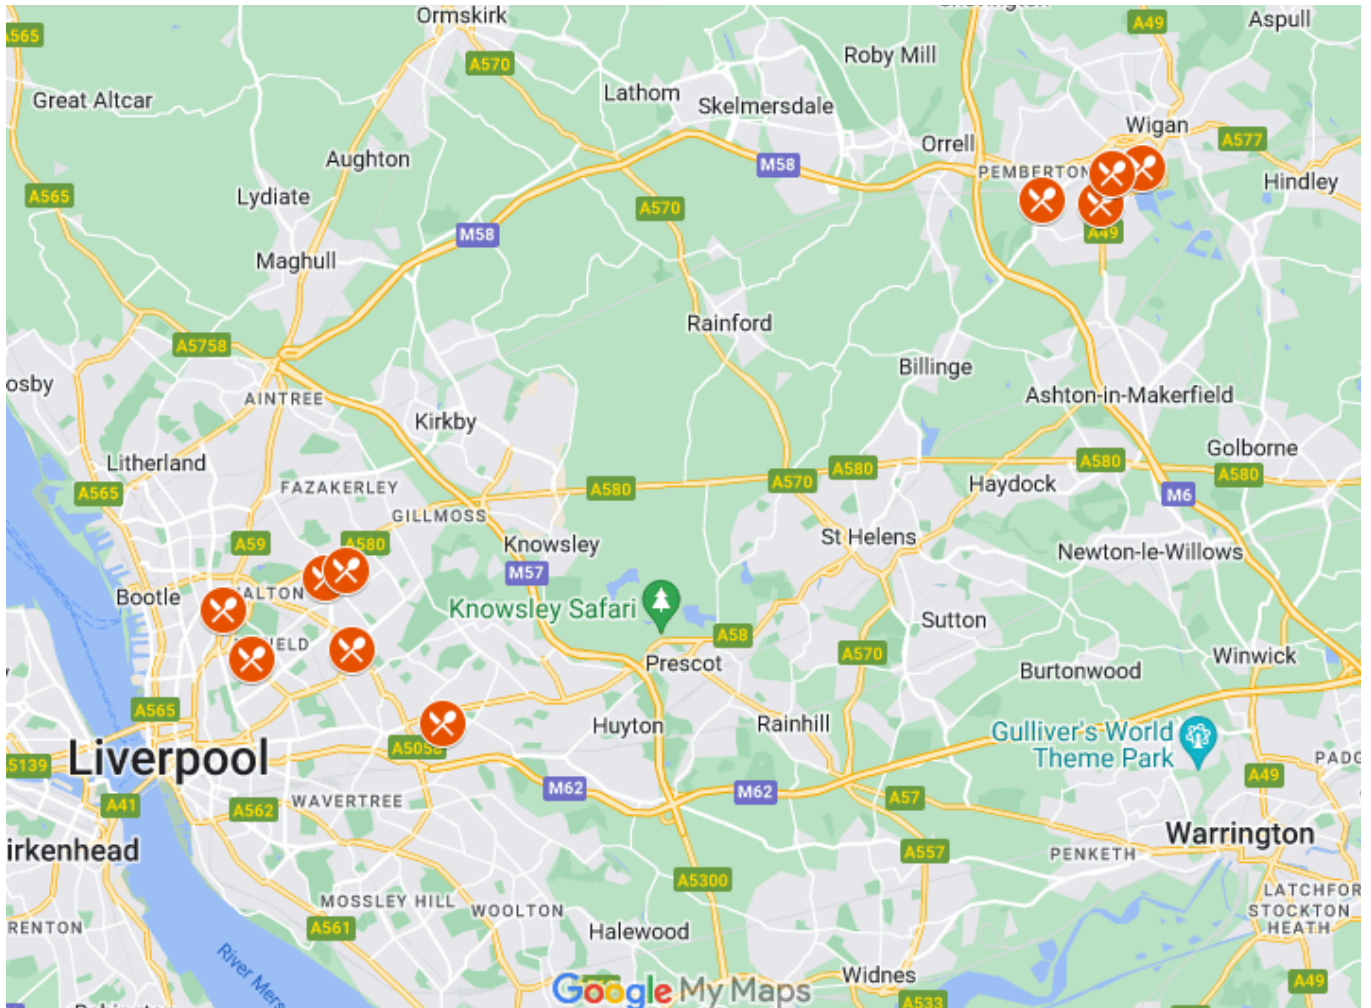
Ormskirk
A565
A570
A49
Aspull
Roby Mill
Great Altcar
Lathom
Skelmersdale
Wigan
Orrell
A577
Aughton
M58
PEMBERTON
Hindley
A565
Lydiate
A570
A49
M58
Maghull
Rainford
A5758
Billinge
osby
AINTREE
Ashton-in-Makerfield
Kirkby
Golborne
Litherland
A580
A570
A580
A580
A580
A565
FAZAKERLEY
Haydock
M6
GILLMOSS
A59
A580
Knowsley
St Helens
Newton-le-Willows
M57
Bootle
ALTON
Knowsley Safari
Sutton
ELD
A58
Prescot
A570
Burtonwood
Winwick
A565
Huyton
Rainhill
Gulliver's World Theme Park
A505
PADG
Liverpool
5139
M62
M62
A57
A49
A41
A562
WAVERTREE
Warrington
irkenhead
PENKETH
A557
A5300
LATCHFOR
STOCKTON HEATH
MOSSLEY HILL
WOOLTON
RENTON
A561
Halewood
River Mers
Widnes
A49
A533
Google My Maps